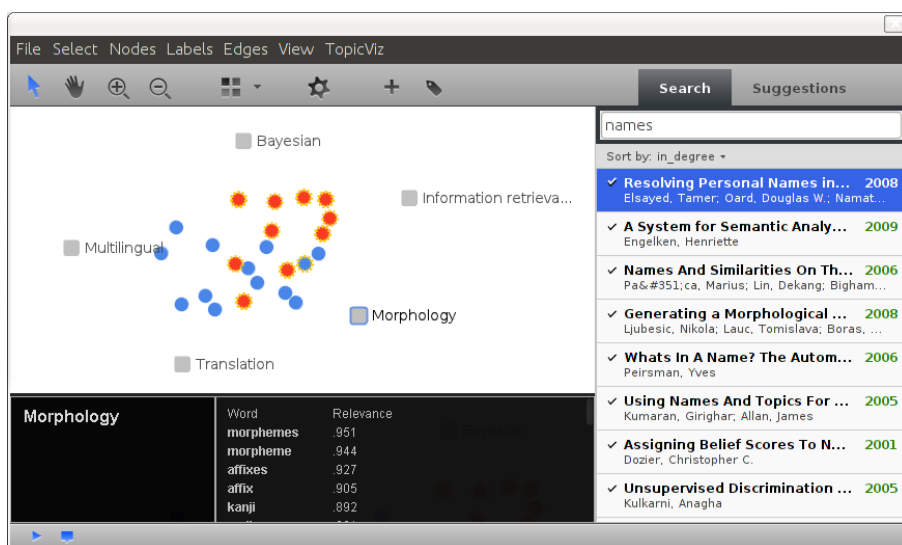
File Select Nodes Labels Edges View TopicViz

Search Suggestions

names

Sort by: in_degree

Bayesian

Information retrieva...

Multilingual

Morphology

Translation

Morphology

| Word | Relevance |
|---|---|
| morphemes | .951 |
| morpheme | .944 |
| affixes | .927 |
| affix | .905 |
| kanji | .892 |

✓ Resolving Personal Names in... 2008
Elsayed, Tamer; Oard, Douglas W.; Namat...

✓ A System for Semantic Analy... 2009
Engelken, Henriette

✓ Names And Similarities On Th... 2006
Pa&#351;ca, Marius; Lin, Dekang; Bigham...

✓ Generating a Morphological ... 2008
Ljubesic, Nikola; Lauc, Tomislava; Boras, ...

✓ Whats In A Name? The Autom... 2006
Peirsman, Yves

✓ Using Names And Topics For ... 2005
Kumaran, Girighar; Allan, James

✓ Assigning Belief Scores To N... 2001
Dozier, Christopher C.

✓ Unsupervised Discrimination ... 2005
Kulkarni, Anagha